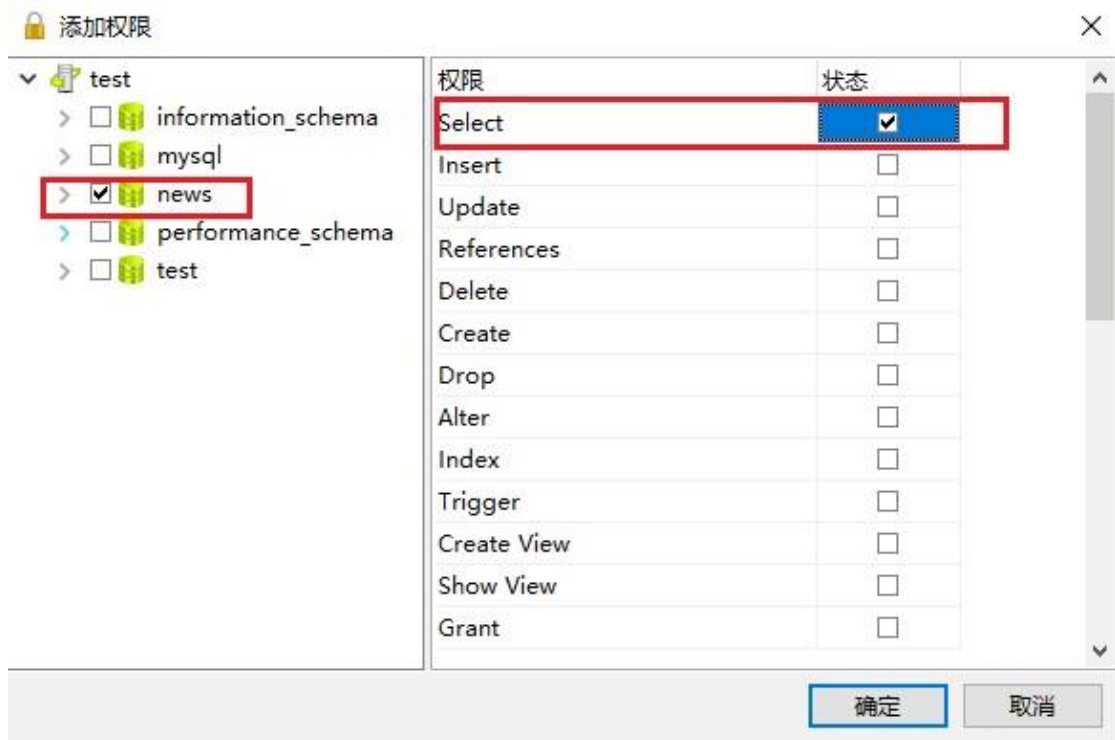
添加权限

×

test
information_schema
mysql
news
performance_schema
test

| 权限 | 状态 |
|---|---|
| Select | ☑ |
| Insert | ☐ |
| Update | ☐ |
| References | ☐ |
| Delete | ☐ |
| Create | ☐ |
| Drop | ☐ |
| Alter | ☐ |
| Index | ☐ |
| Trigger | ☐ |
| Create View | ☐ |
| Show View | ☐ |
| Grant | ☐ |

确定 取消